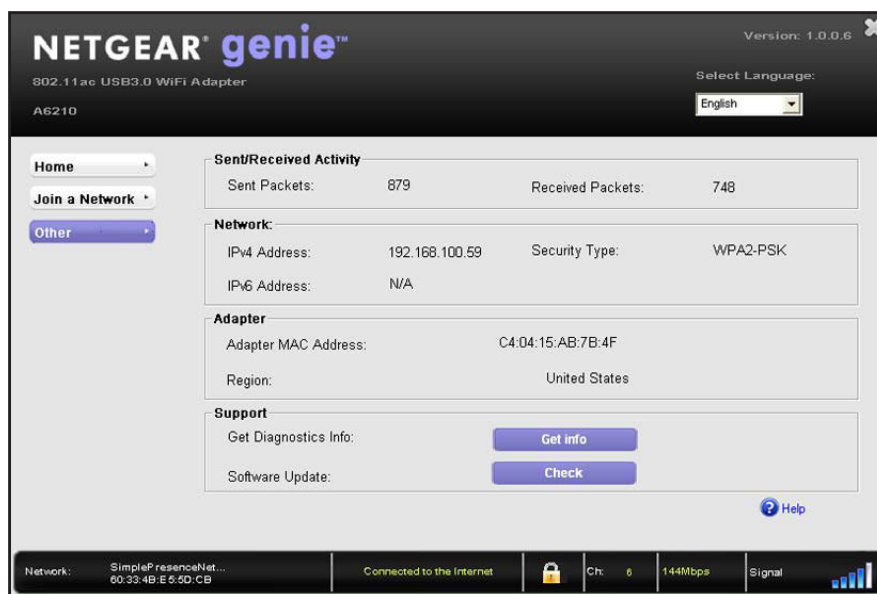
NETGEAR® genie™

802.11ac USB3.0 WiFi Adapter

A6210

Version: 1.0.0.6

Select Language:

English

Home

Join a Network

Other

Sent/Received Activity

Sent Packets: 879

Received Packets: 748

Network:

IPv4 Address: 192.168.100.59

Security Type: WPA2-PSK

IPv6 Address: N/A

Adapter

Adapter MAC Address: C4:04:15:AB:7B:4F

Region: United States

Support

Get Diagnostics Info: Get info

Software Update: Check

Help

Network: SimplePresenceNet... 60:33:4B:E5:5D:CB

Connected to the Internet

Ch: 6

144Mbps

Signal